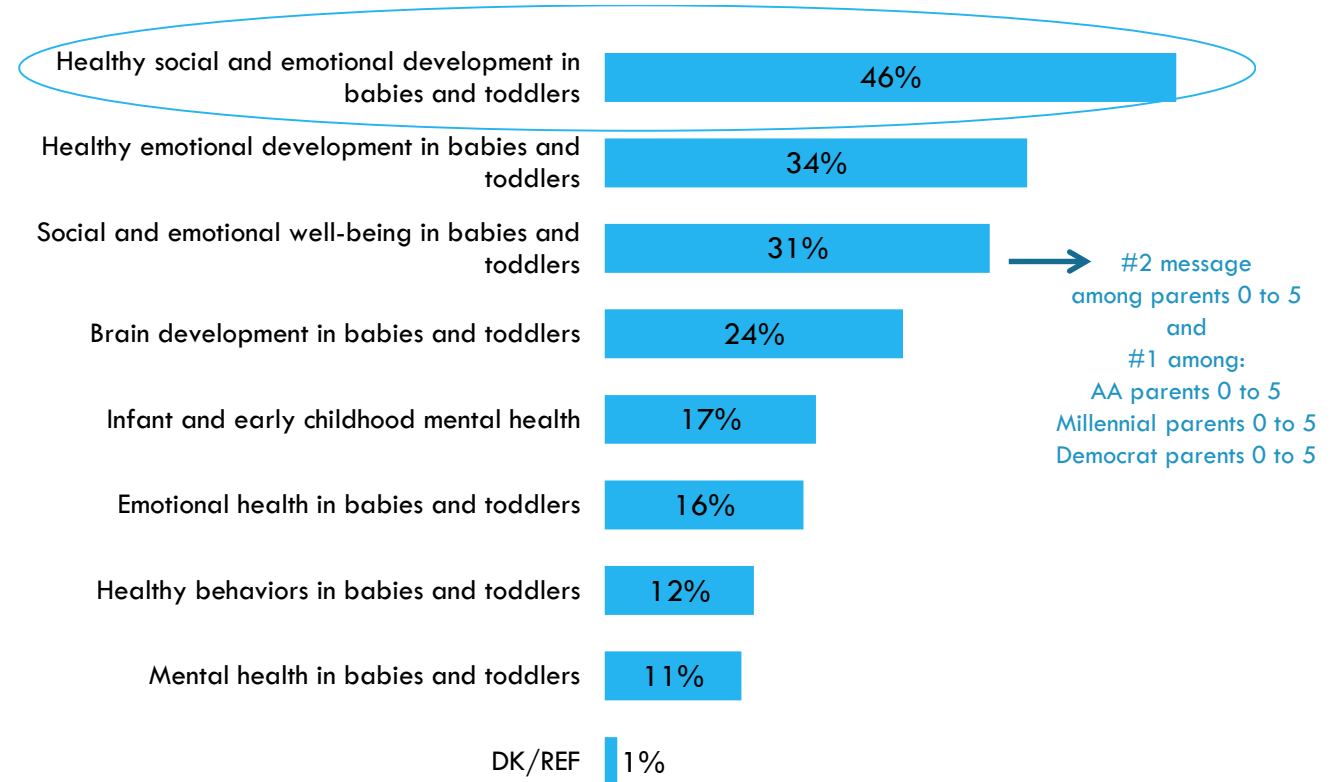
Healthy social and emotional development in babies and toddlers 46%

Healthy emotional development in babies and toddlers 34%

Social and emotional well-being in babies and toddlers 31%

#2 message among parents 0 to 5 and #1 among: AA parents 0 to 5 Millennial parents 0 to 5 Democrat parents 0 to 5

Brain development in babies and toddlers 24%

Infant and early childhood mental health 17%

Emotional health in babies and toddlers 16%

Healthy behaviors in babies and toddlers 12%

Mental health in babies and toddlers 11%

DK/REF 1%